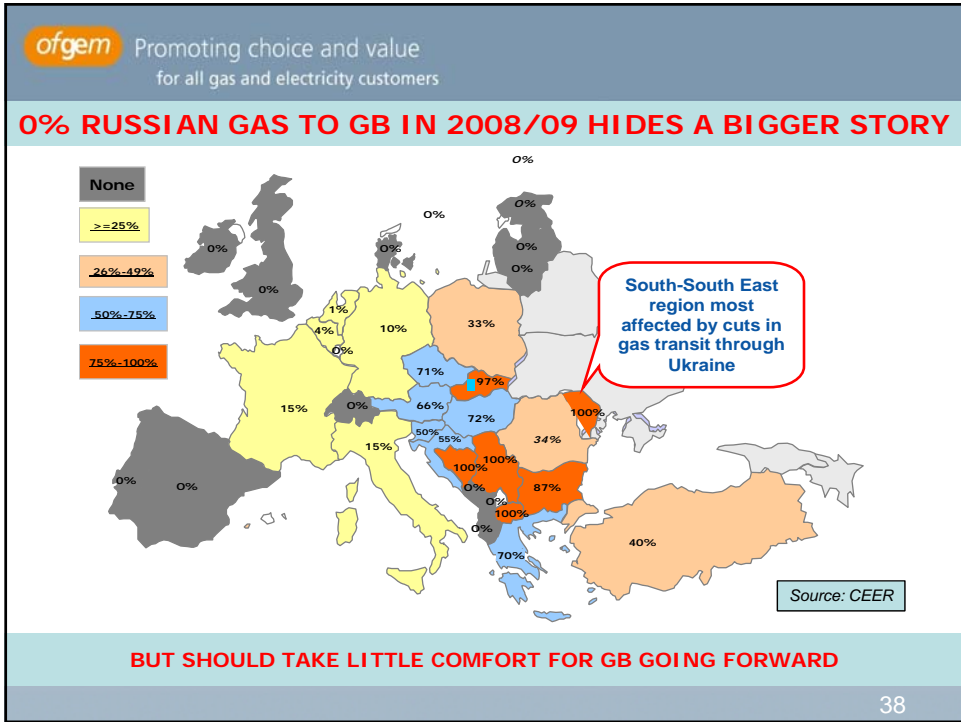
ofgem Promoting choice and value
for all gas and electricity customers

0% RUSSIAN GAS TO GB IN 2008/09 HIDES A BIGGER STORY

None
>=25%
26%-49%
50%-75%
75%-100%

0%
0%
0%
0%
0%
0%
0%
0%
1%
4%
10%
33%
0%
71%
97%
15%
0%
66%
72%
100%
50%
55%
34%
15%
100%
100%
0%
0%
87%
0%
0%
100%
0%
70%
40%

South-South East region most affected by cuts in gas transit through Ukraine

Source: CEER

BUT SHOULD TAKE LITTLE COMFORT FOR GB GOING FORWARD

38